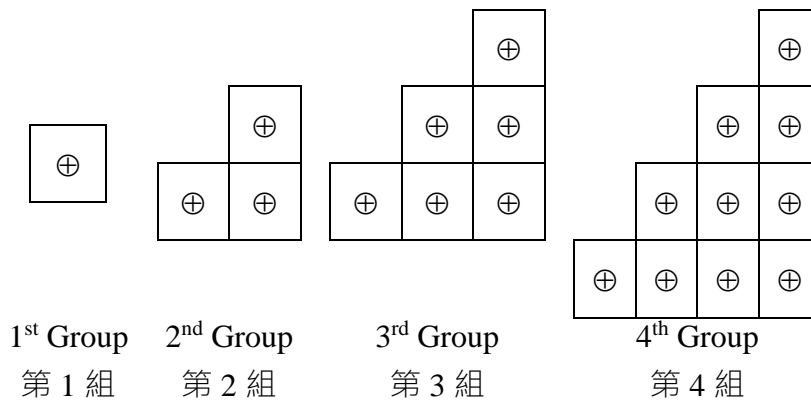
$\oplus$

$\oplus$
$\oplus$ $\oplus$

$\oplus$
$\oplus$ $\oplus$
$\oplus$ $\oplus$ $\oplus$

$\oplus$
$\oplus$ $\oplus$
$\oplus$ $\oplus$ $\oplus$
$\oplus$ $\oplus$ $\oplus$ $\oplus$

1$^{st}$ Group 第 1 組

2$^{nd}$ Group 第 2 組

3$^{rd}$ Group 第 3 組

4$^{th}$ Group 第 4 組